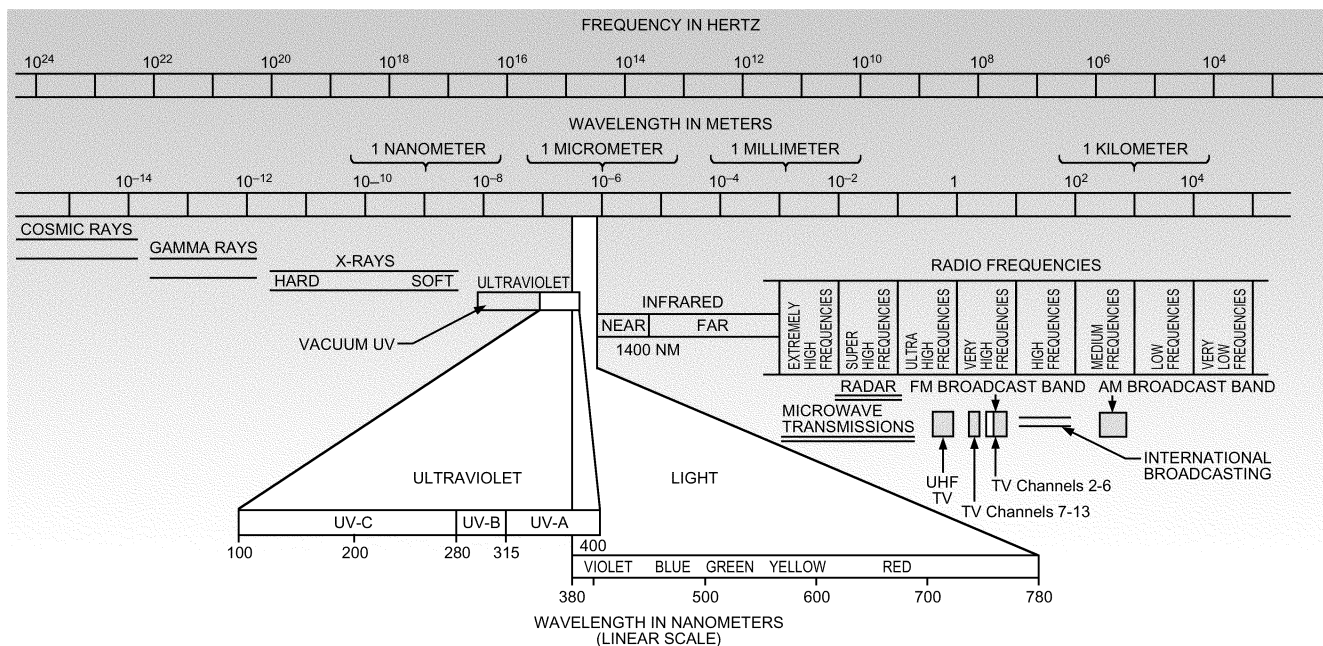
FREQUENCY IN HERTZ

$10^{24}$ $10^{22}$ $10^{20}$ $10^{18}$ $10^{16}$ $10^{14}$ $10^{12}$ $10^{10}$ $10^{8}$ $10^{6}$ $10^{4}$

WAVELENGTH IN METERS

1 NANOMETER 1 MICROMETER 1 MILLIMETER 1 KILOMETER

$10^{-14}$ $10^{-12}$ $10^{-10}$ $10^{-8}$ $10^{-6}$ $10^{-4}$ $10^{-2}$ 1 $10^{2}$ $10^{4}$

COSMIC RAYS

GAMMA RAYS

X-RAYS
HARD SOFT

ULTRAVIOLET

VACUUM UV

INFRARED
NEAR FAR
1400 NM

RADIO FREQUENCIES

EXTREMELY HIGH FREQUENCIES
SUPER HIGH FREQUENCIES
ULTRA HIGH FREQUENCIES
VERY HIGH FREQUENCIES
HIGH FREQUENCIES
MEDIUM FREQUENCIES
LOW FREQUENCIES
VERY LOW FREQUENCIES

RADAR FM BROADCAST BAND AM BROADCAST BAND

MICROWAVE TRANSMISSIONS

INTERNATIONAL BROADCASTING

UHF TV

TV Channels 2-6

TV Channels 7-13

ULTRAVIOLET

LIGHT

UV-C UV-B UV-A

100 200 280 315

400

VIOLET BLUE GREEN YELLOW RED

380 500 600 700 780

WAVELENGTH IN NANOMETERS
(LINEAR SCALE)